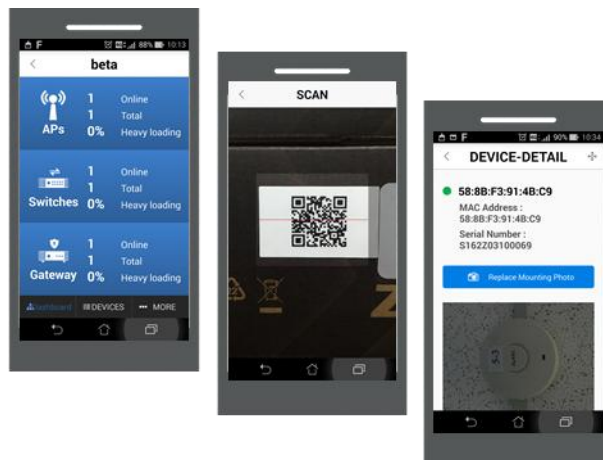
88% 10:13

<

beta

APs 1 Online
1 Total
0% Heavy loading

Switches 1 Online
1 Total
0% Heavy loading

Gateway 1 Online
1 Total
0% Heavy loading

Dashboard DEVICES MORE

<

SCAN

90% 10:34

<

DEVICE-DETAIL

58:8B:F3:91:4B:C9

MAC Address :
58:8B:F3:91:4B:C9

Serial Number :
S162Z03100069

Replace Mounting Photo